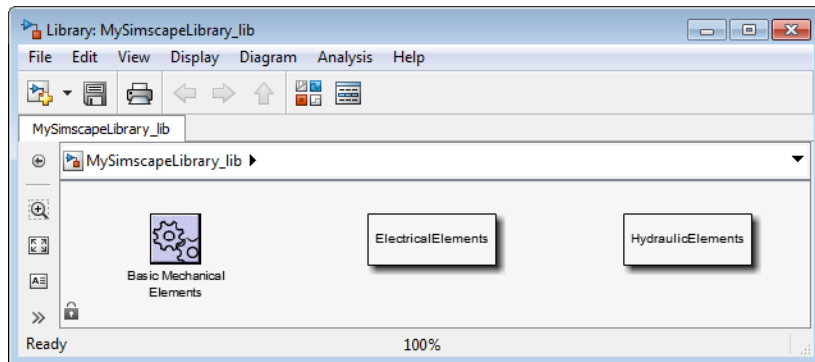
Library: MySimscapeLibrary_lib

File Edit View Display Diagram Analysis Help

MySimscapeLibrary_lib

MySimscapeLibrary_lib ▶

Basic Mechanical Elements

ElectricalElements

HydraulicElements

Ready

100%